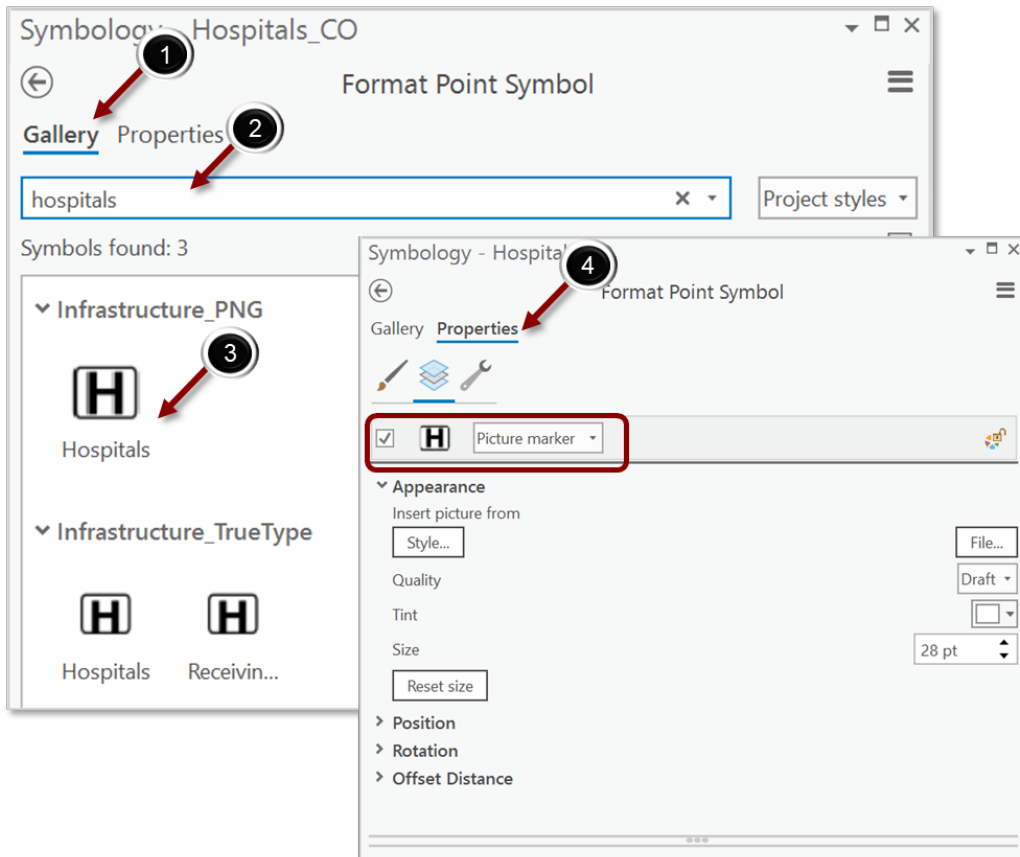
Symbology - Hospitals_CO

1

Format Point Symbol

Gallery Properties

2

hospitals

Project styles

Symbols found: 3

Infrastructure_PNG

3

H

Hospitals

Infrastructure_TrueType

H

Hospitals

H

Receivin...

Symbology - Hospital

4

Format Point Symbol

Gallery Properties

H

Picture marker

Appearance

Insert picture from

Style...

File...

Quality

Draft

Tint

Size

28 pt

Reset size

Position

Rotation

Offset Distance